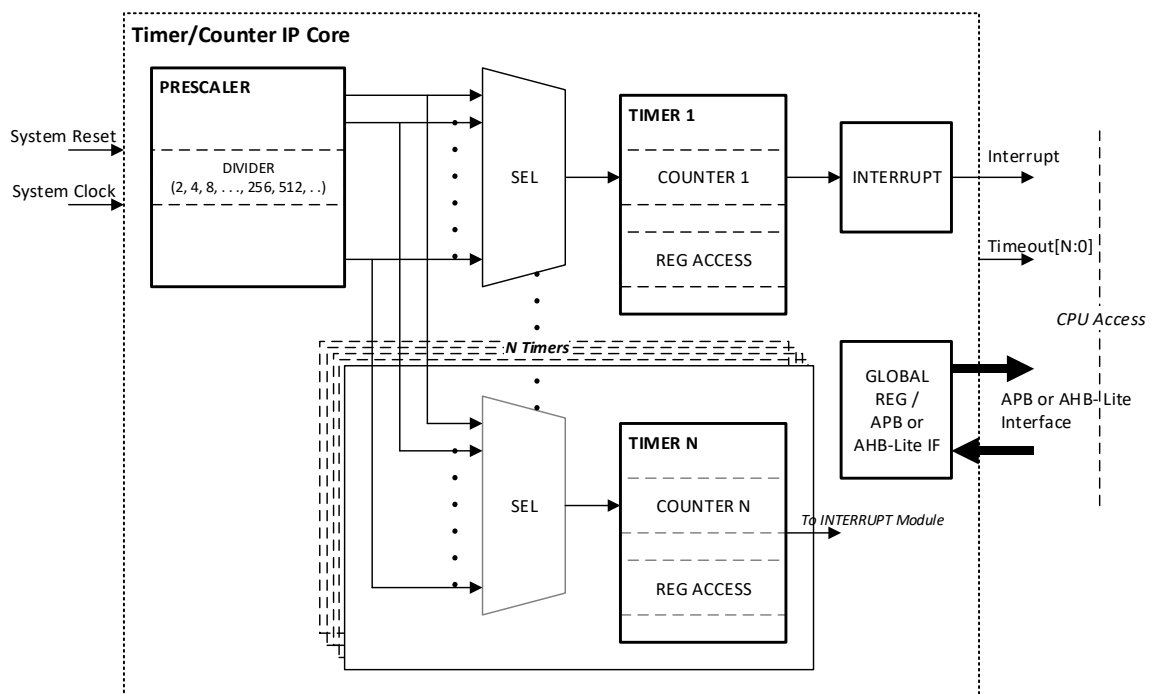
Timer/Counter IP Core

PRESCALER

DIVIDER
(2, 4, 8, . . ., 256, 512, . .)

System Reset

System Clock

SEL

TIMER 1

COUNTER 1

REG ACCESS

INTERRUPT

Interrupt

Timeout[N:0]

CPU Access

N Timers

GLOBAL REG / APB or AHB-Lite IF

APB or AHB-Lite Interface

SEL

TIMER N

COUNTER N

To INTERRUPT Module

REG ACCESS